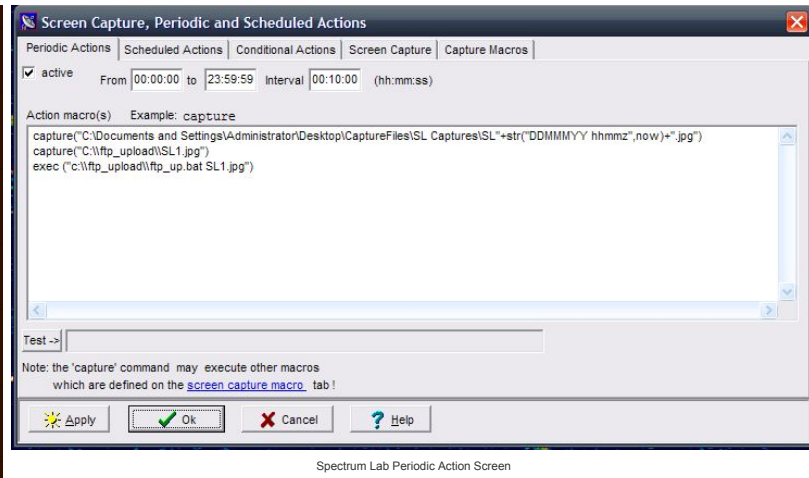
Screen Capture, Periodic and Scheduled Actions

Periodic Actions | Scheduled Actions | Conditional Actions | Screen Capture | Capture Macros

active From 00:00:00 to 23:59:59 Interval 00:10:00 (hh:mm:ss)

Action macro(s) Example: capture

capture("C:\Documents and Settings\Administrator\Desktop\CaptureFiles\SL Captures\SL"+str("DDMMMYY hhmmz",now)+".jpg")
capture("C:\\ftp_upload\\SL1.jpg")
exec ("c:\\ftp_upload\\ftp_up.bat SL1.jpg")

Test ->

Note: the 'capture' command may execute other macros which are defined on the screen capture macro tab !

Apply | Ok | Cancel | Help

Spectrum Lab Periodic Action Screen